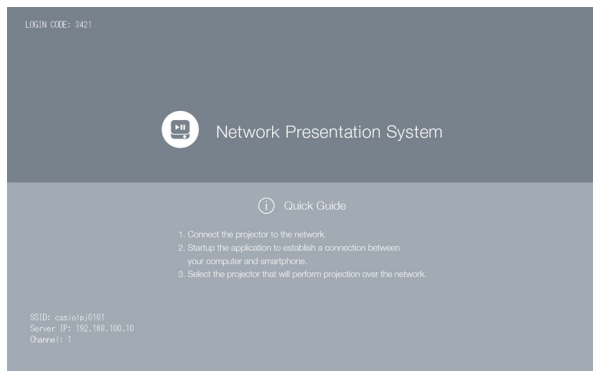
LOGIN CODE: 3421

Network Presentation System

Quick Guide

1. Connect the projector to the network.
2. Startup the application to establish a connection between your computer and smartphone.
3. Select the projector that will perform projection over the network.

SSID: casiolpj0101
Server IP: 192.168.100.10
Channel: 1